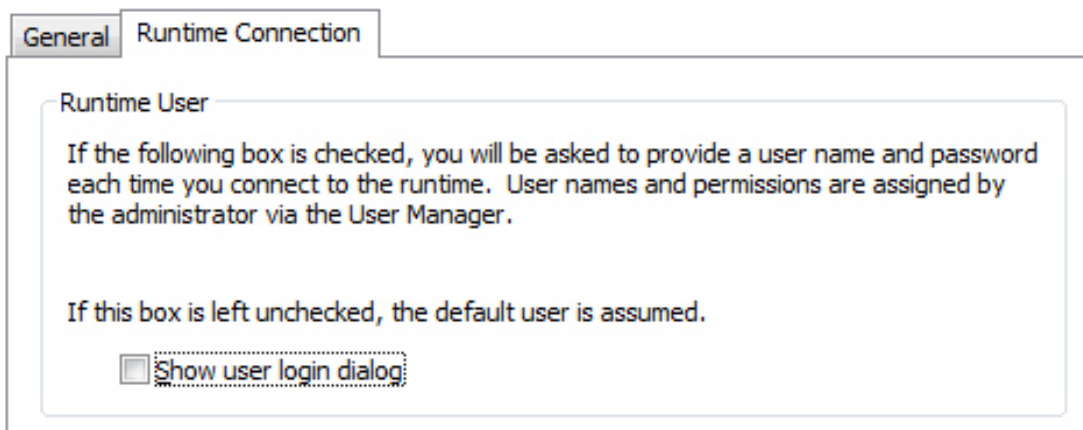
General Runtime Connection

Runtime User

If the following box is checked, you will be asked to provide a user name and password each time you connect to the runtime. User names and permissions are assigned by the administrator via the User Manager.

If this box is left unchecked, the default user is assumed.

Show user login dialog